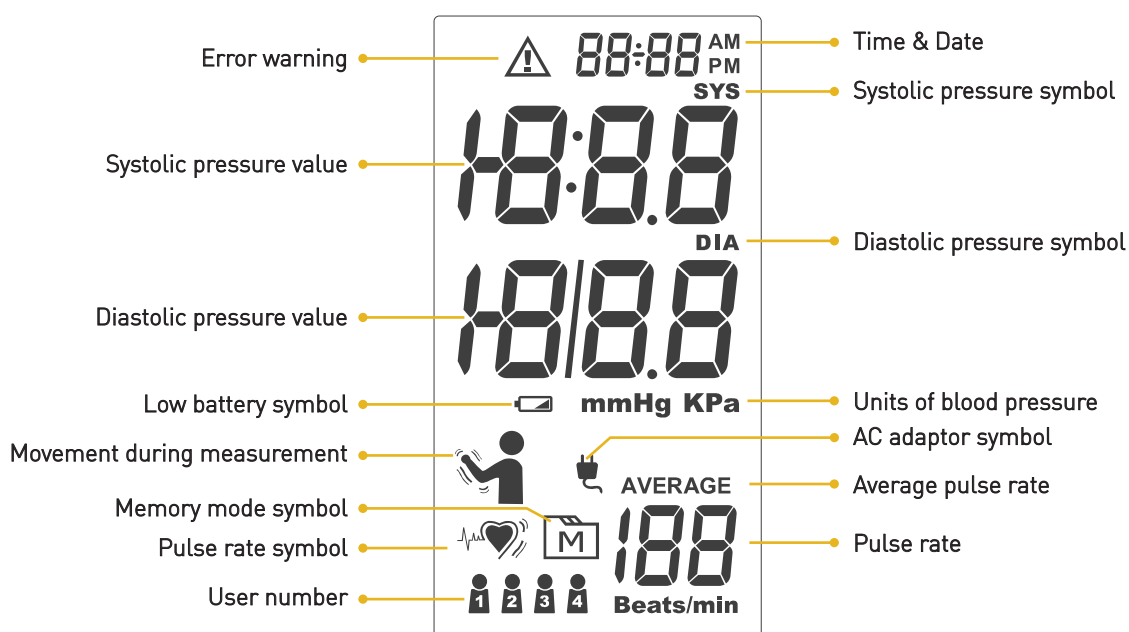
Error warning
88:88 AM PM
Time & Date
SYS
Systolic pressure symbol
Systolic pressure value
18:8.8
DIA
Diastolic pressure symbol
Diastolic pressure value
18/8.8
Low battery symbol
mmHg KPa
Units of blood pressure
Movement during measurement
AC adaptor symbol
AVERAGE
Average pulse rate
Memory mode symbol
M
188
Pulse rate
Pulse rate symbol
User number
1 2 3 4
Beats/min